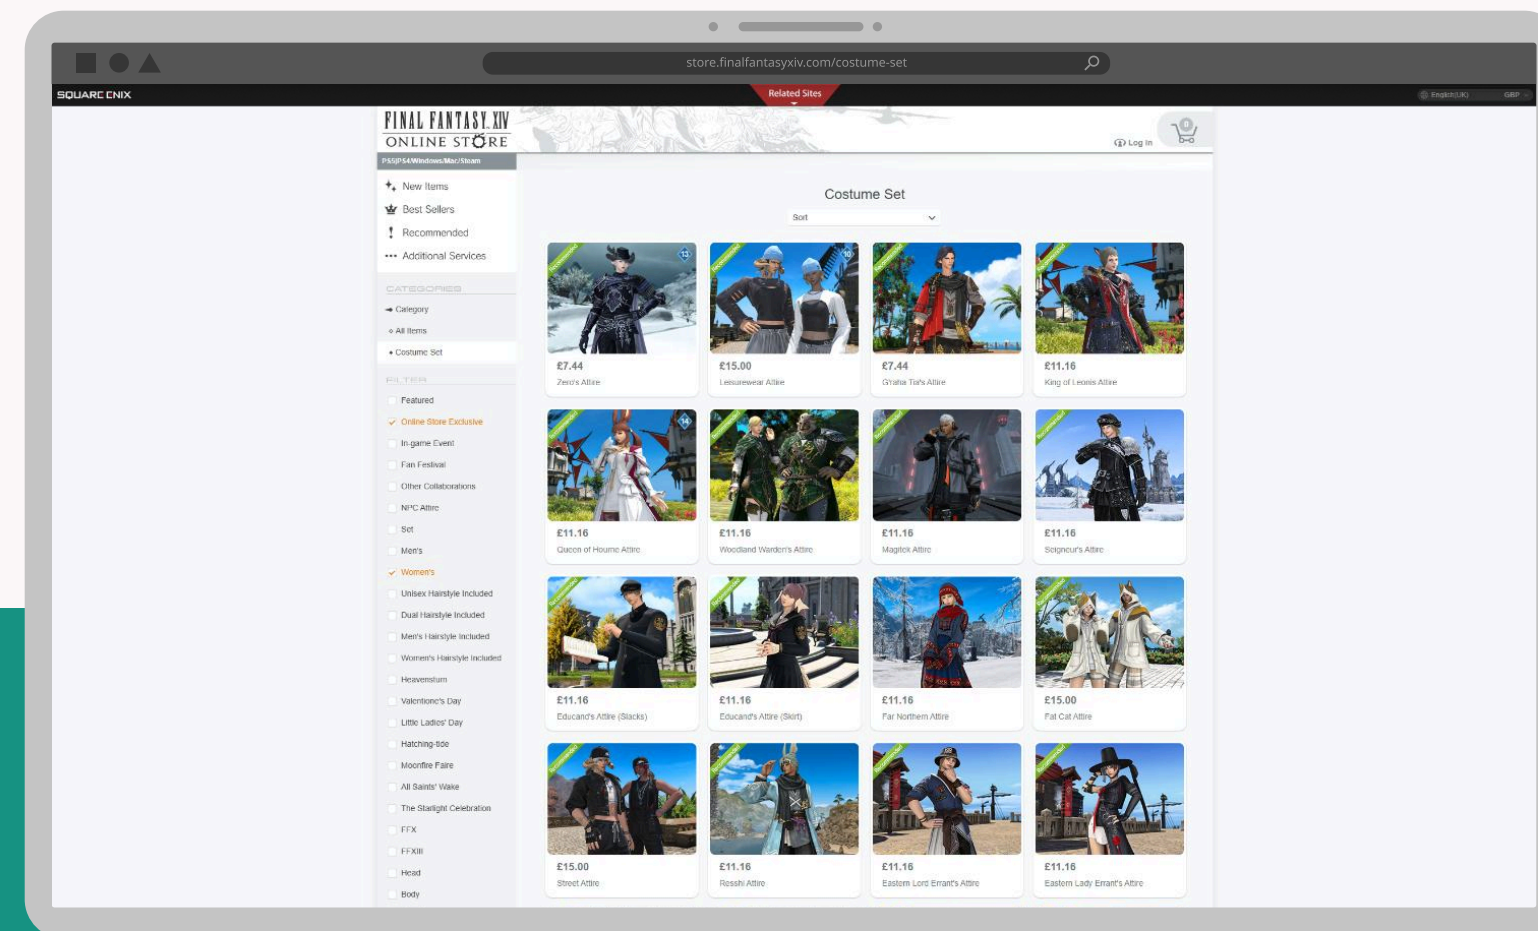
store.finalfantasyxiv.com/costume-set

SQUARE ENIX

Related Sites

English(UK) GBP

FINAL FANTASY XIV
ONLINE STORE

PS5|PS4|Windows|Mac|Steam

Log In

0

New Items
Best Sellers
Recommended
Additional Services

CATEGORIES
Category
All Items
Costume Set

FILTER
Featured
Online Store Exclusive
In-game Event
Fan Festival
Other Collaborations
NPC Attire
Set
Men's
Women's
Unisex Hairstyle Included
Dual Hairstyle Included
Men's Hairstyle Included
Women's Hairstyle Included
Heavensturn
Valentione's Day
Little Ladies' Day
Hatching-tide
Moonfire Faire
All Saints' Wake
The Starlight Celebration
FFX
FFXIII
Head
Body

Costume Set

Sort

£7.44
Zero's Attire

£15.00
Leisurewear Attire

£7.44
G'raha Tia's Attire

£11.16
King of Leonis Attire

£11.16
Queen of Hearts Attire

£11.16
Woodland Warden's Attire

£11.16
Magitek Attire

£11.16
Seigneur's Attire

£11.16
Educand's Attire (Slacks)

£11.16
Educand's Attire (Skirt)

£11.16
Far Northern Attire

£15.00
Fat Cat Attire

£15.00
Street Attire

£11.16
Resshi Attire

£11.16
Eastern Lord Errant's Attire

£11.16
Eastern Lady Errant's Attire